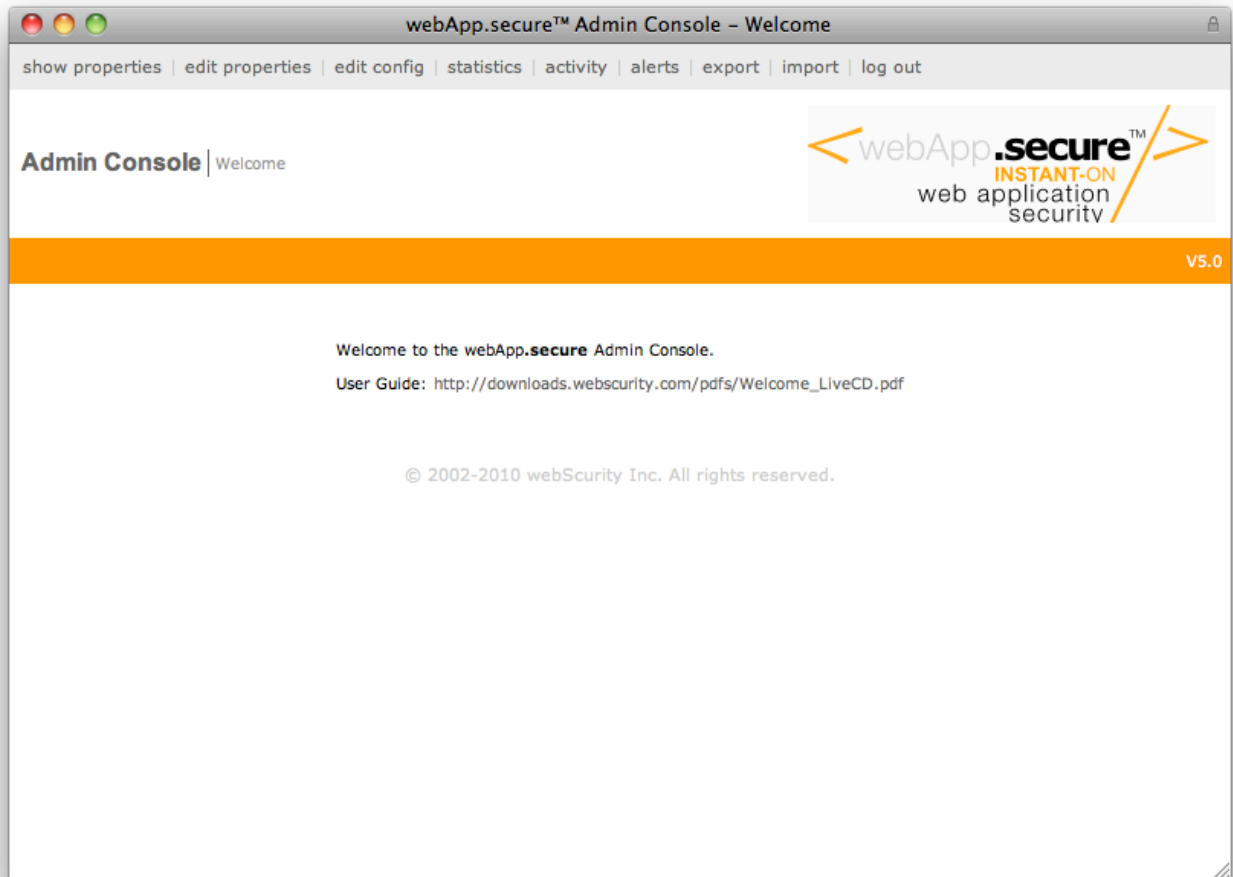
webApp.secure™ Admin Console – Welcome

show properties | edit properties | edit config | statistics | activity | alerts | export | import | log out

Admin Console | Welcome

< webApp.secure™ />
INSTANT-ON
web application
security

V5.0

Welcome to the webApp.secure Admin Console.

User Guide: http://downloads.webscurity.com/pdfs/Welcome_LiveCD.pdf

© 2002-2010 webScurity Inc. All rights reserved.